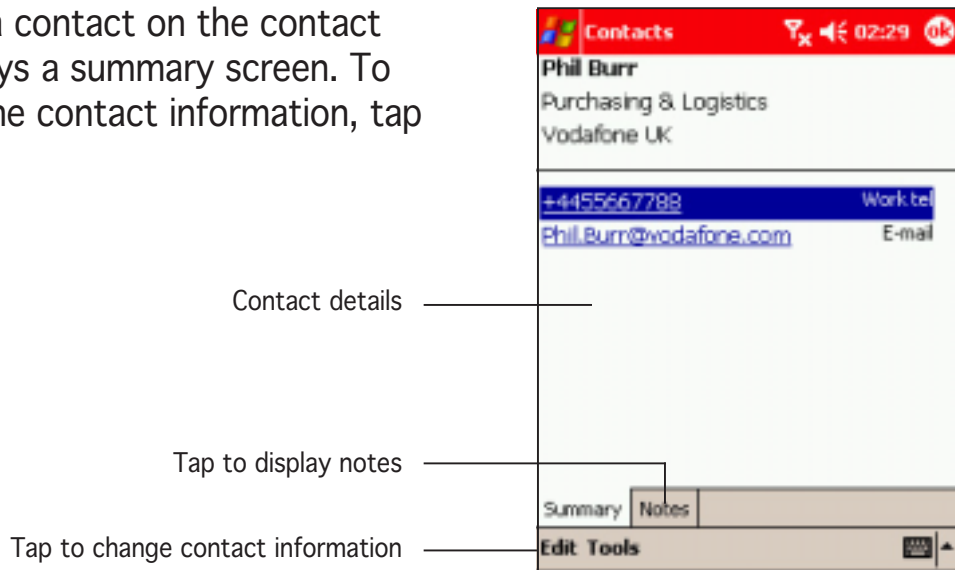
contact on the contact
ys a summary screen. To
he contact information, tap

Contacts 02:29 ok
Phil Burr
Purchasing & Logistics
Vodafone UK

+4455667788 Work tel
Phil.Burr@vodafone.com E-mail

Contact details

Tap to display notes

Summary Notes

Tap to change contact information

Edit Tools